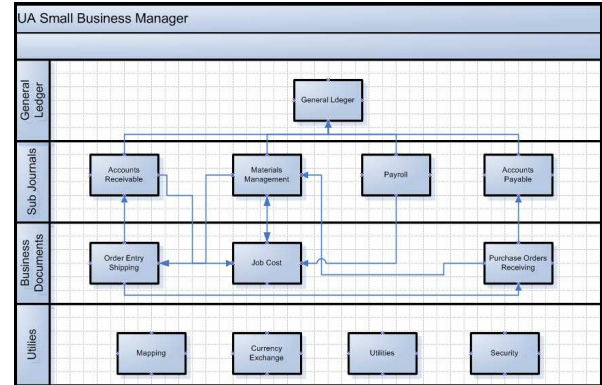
UA Small Business Manager

General Ledger

General Ldeger

Sub Journals

Accounts Receivable

Materials Management

Payroll

Accounts Payable

Business Documents

Order Entry Shipping

Job Cost

Purchase Orders Receiving

Utilies

Mapping

Currency Exchange

Utilities

Security